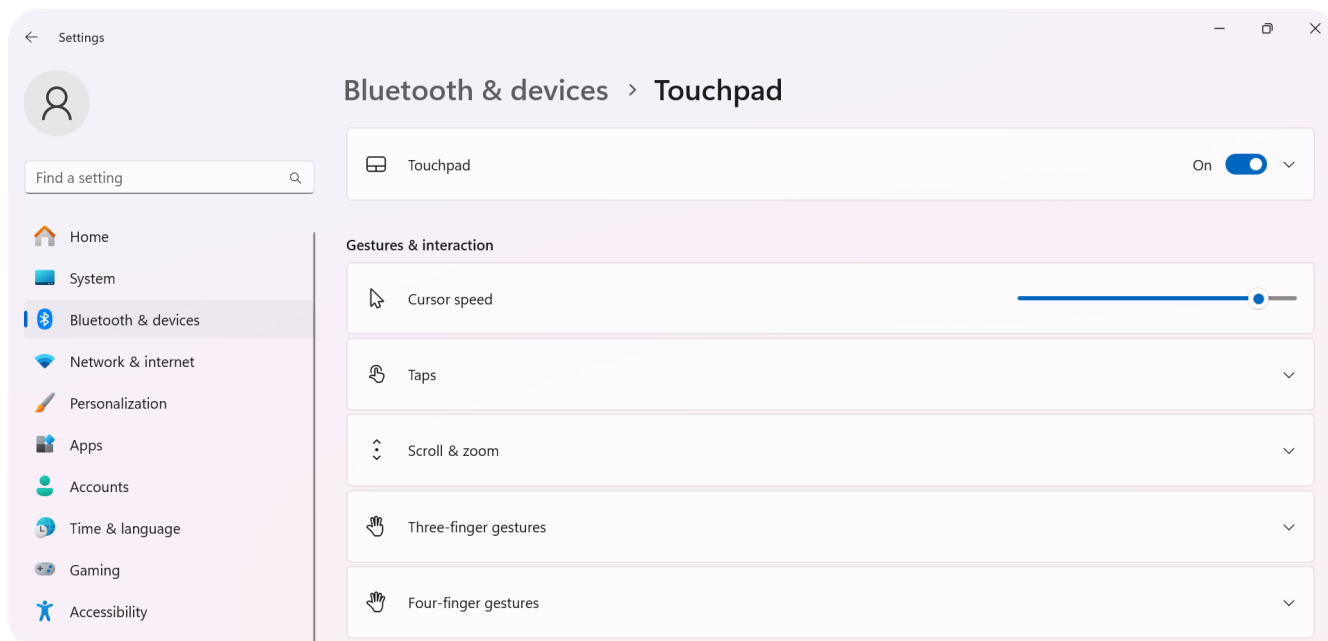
Settings

Find a setting

Home
System
Bluetooth & devices
Network & internet
Personalization
Apps
Accounts
Time & language
Gaming
Accessibility

Bluetooth & devices > Touchpad

Touchpad
On

Gestures & interaction

Cursor speed

Taps

Scroll & zoom

Three-finger gestures

Four-finger gestures